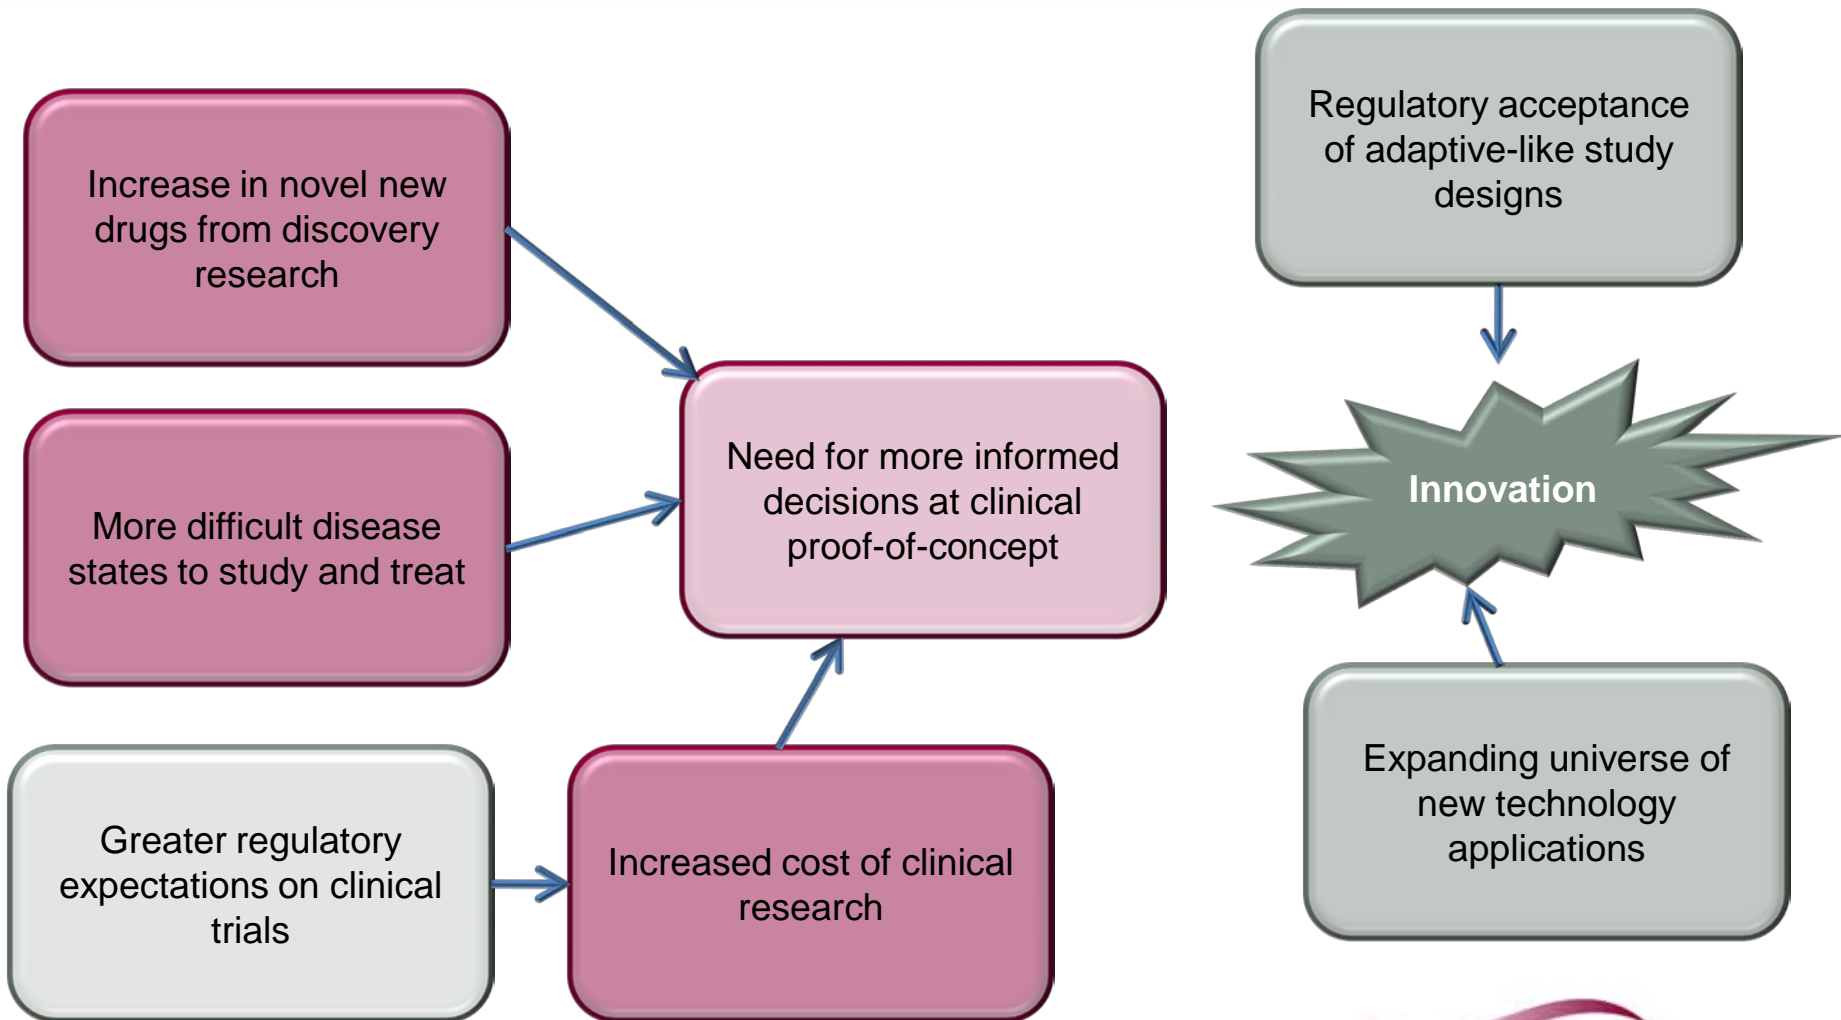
Increase in novel new drugs from discovery research

More difficult disease states to study and treat

Greater regulatory expectations on clinical trials

Increased cost of clinical research

Need for more informed decisions at clinical proof-of-concept

Regulatory acceptance of adaptive-like study designs

Innovation

Expanding universe of new technology applications